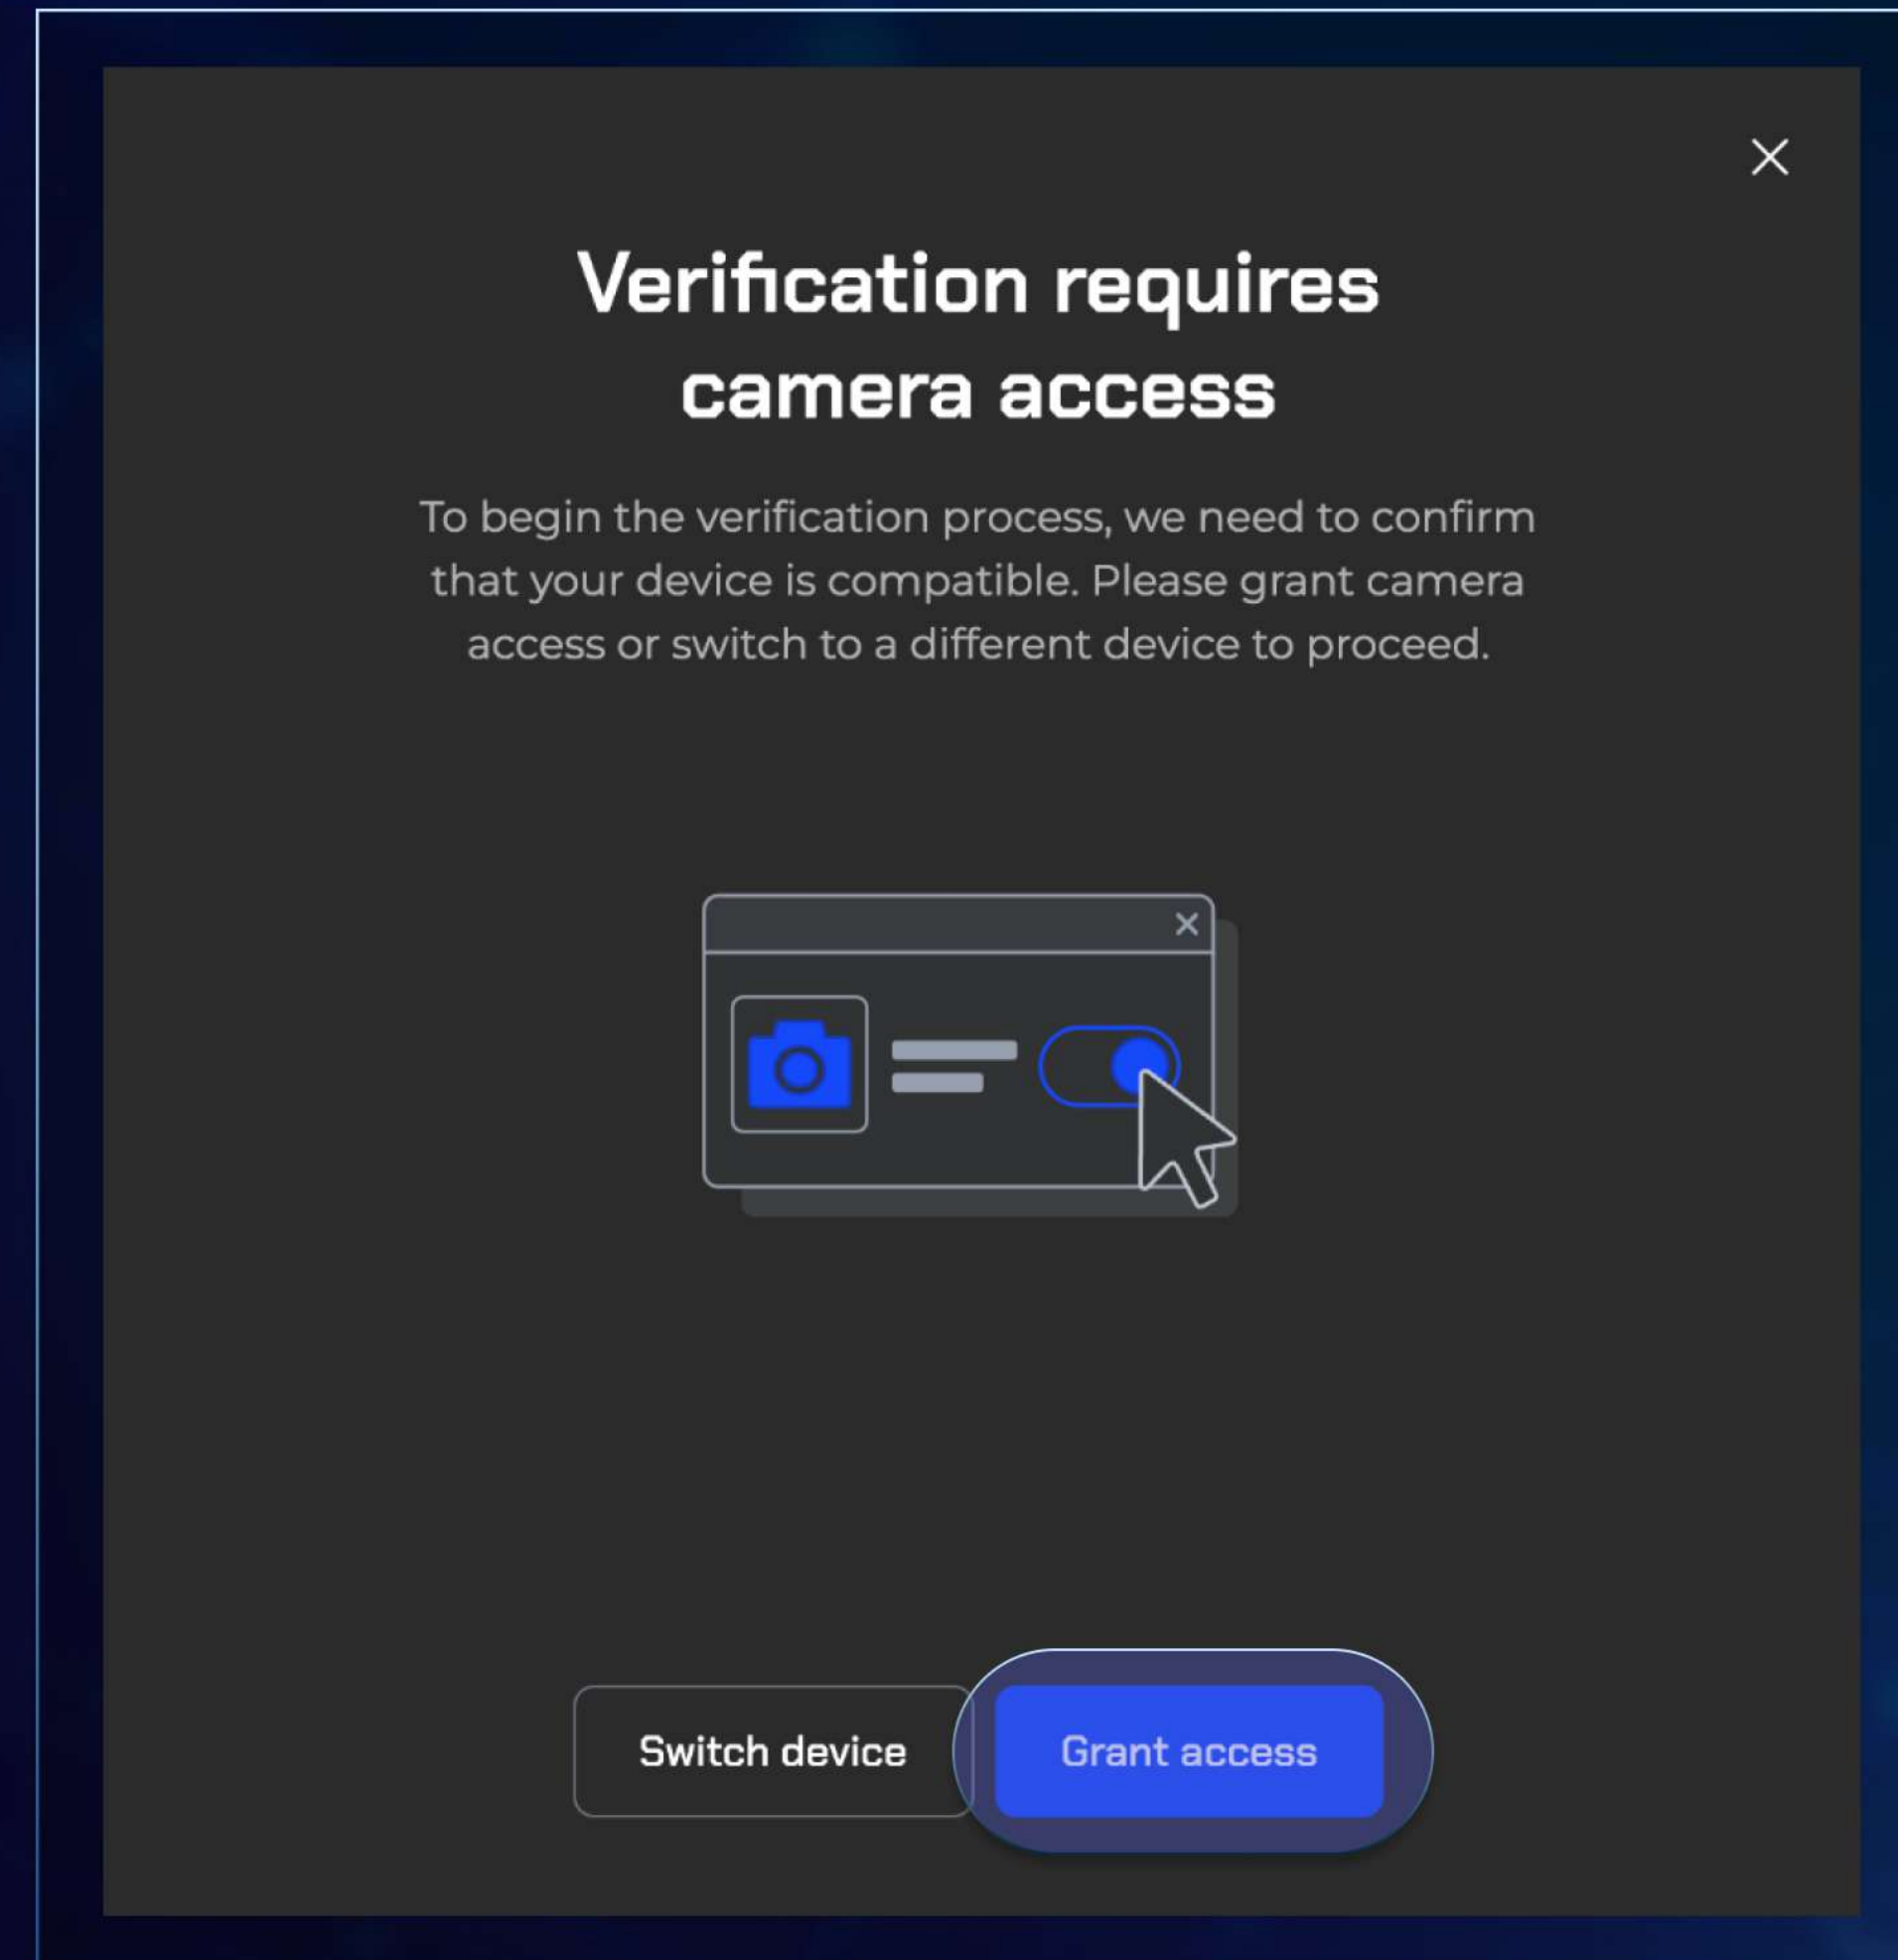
Verification requires camera access

To begin the verification process, we need to confirm that your device is compatible. Please grant camera access or switch to a different device to proceed.

Switch device

Grant access